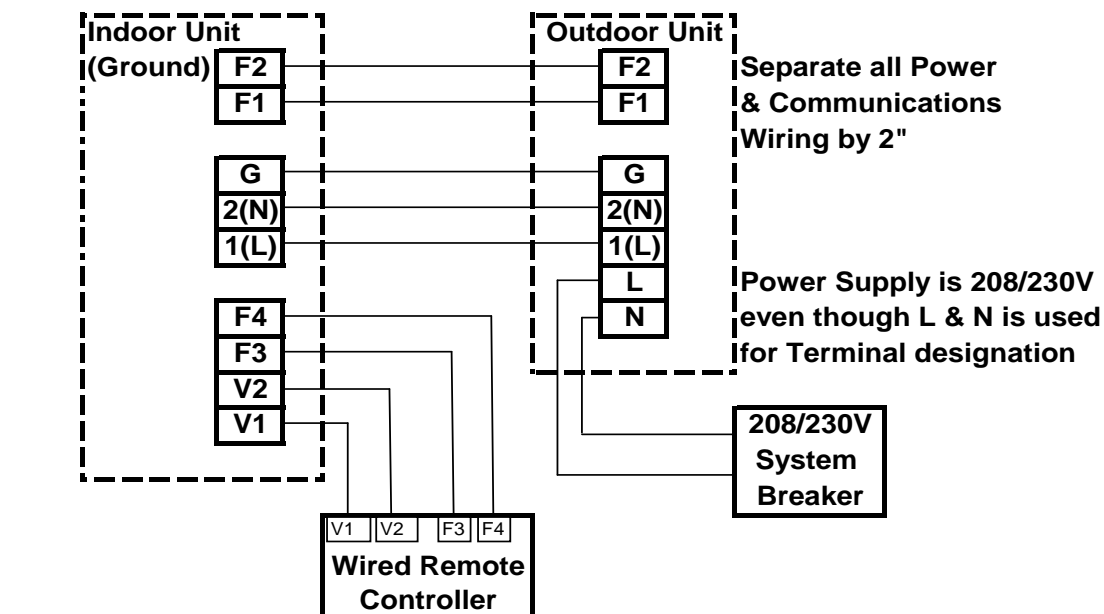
Indoor Unit

(Ground) F2

F1

G

2(N)

1(L)

F4

F3

V2

V1

Outdoor Unit

F2

F1

G

2(N)

1(L)

L

N

Separate all Power & Communications Wiring by 2"

Power Supply is 208/230V even though L & N is used for Terminal designation

208/230V System Breaker

V1 V2 F3 F4

Wired Remote Controller